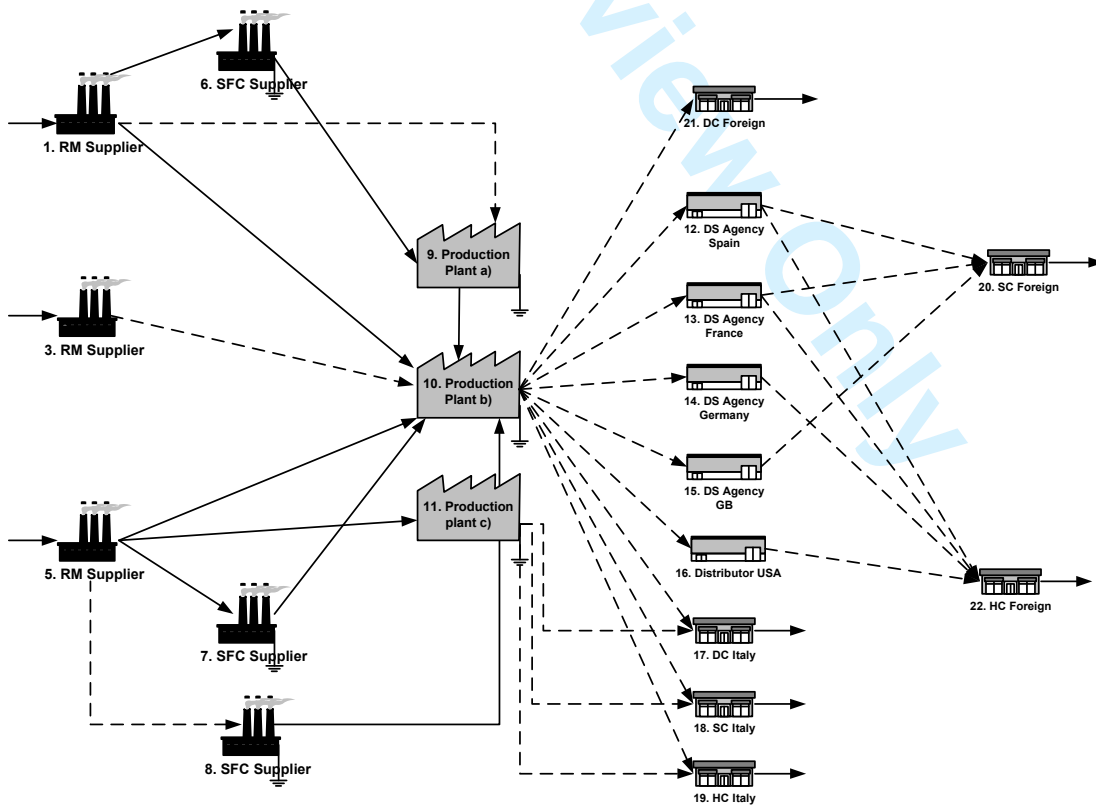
6. SFC Supplier

1. RM Supplier

21. DC Foreign

12. DS Agency Spain

9. Production Plant a)

20. SC Foreign

13. DS Agency France

3. RM Supplier

10. Production Plant b)

14. DS Agency Germany

15. DS Agency GB

11. Production plant c)

16. Distributor USA

5. RM Supplier

22. HC Foreign

7. SFC Supplier

17. DC Italy

18. SC Italy

8. SFC Supplier

19. HC Italy

view Only